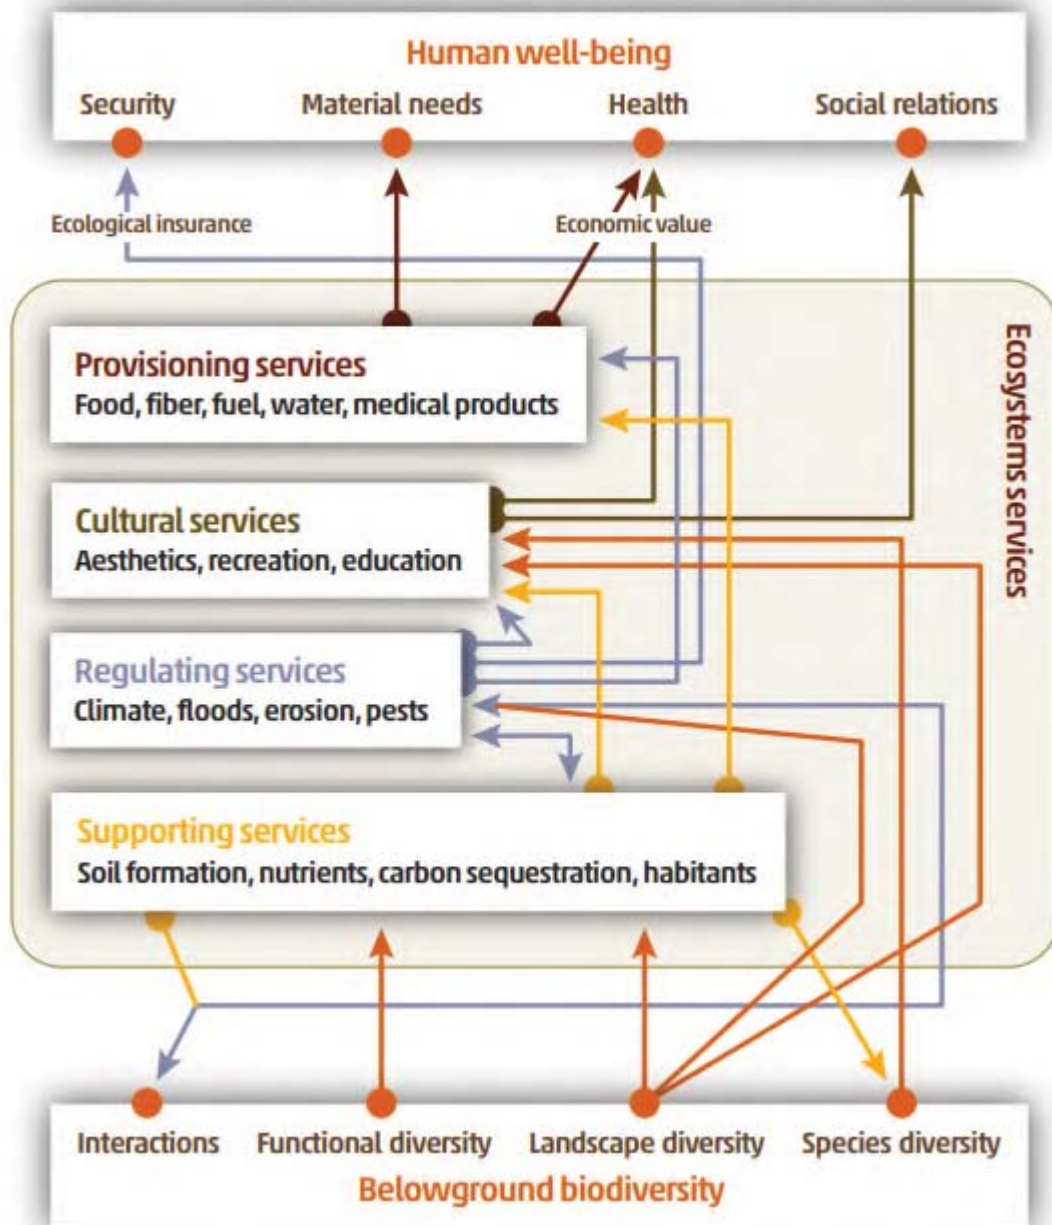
Human well-being

Security

Material needs

Health

Social relations

Ecological insurance

Economic value

Ecosystems services

Provisioning services
Food, fiber, fuel, water, medical products

Cultural services
Aesthetics, recreation, education

Regulating services
Climate, floods, erosion, pests

Supporting services
Soil formation, nutrients, carbon sequestration, habitants

Interactions

Functional diversity

Landscape diversity

Species diversity

Belowground biodiversity